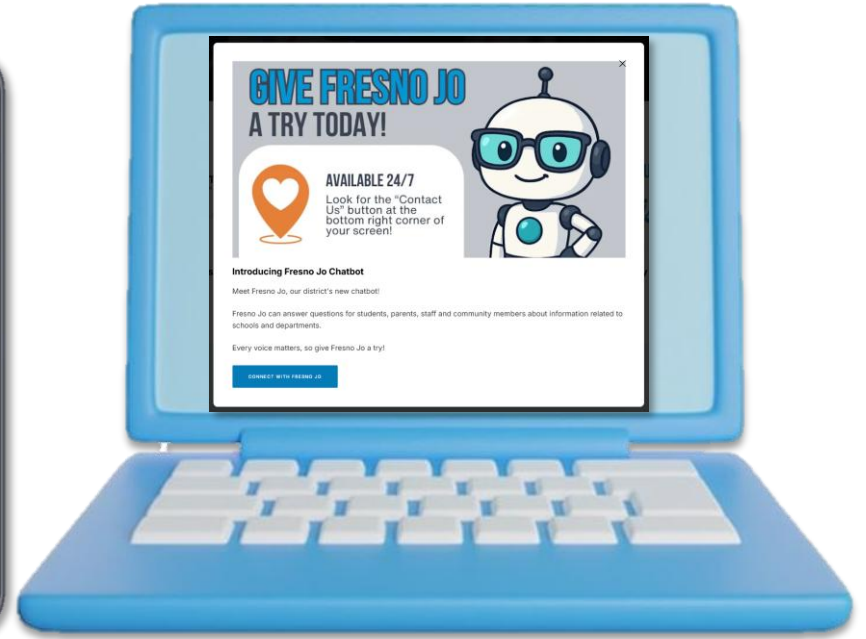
×

GIVE FRESNO JO
A TRY TODAY!

AVAILABLE 24/7
Look for the "Contact Us" button at the bottom right corner of your screen!

Introducing Fresno Jo Chatbot

Meet Fresno Jo, our district's new chatbot!

Fresno Jo can answer questions for students, parents, staff and community members about information related to schools and departments.

Every voice matters, so give Fresno Jo a try!

CONNECT WITH FRESNO JO